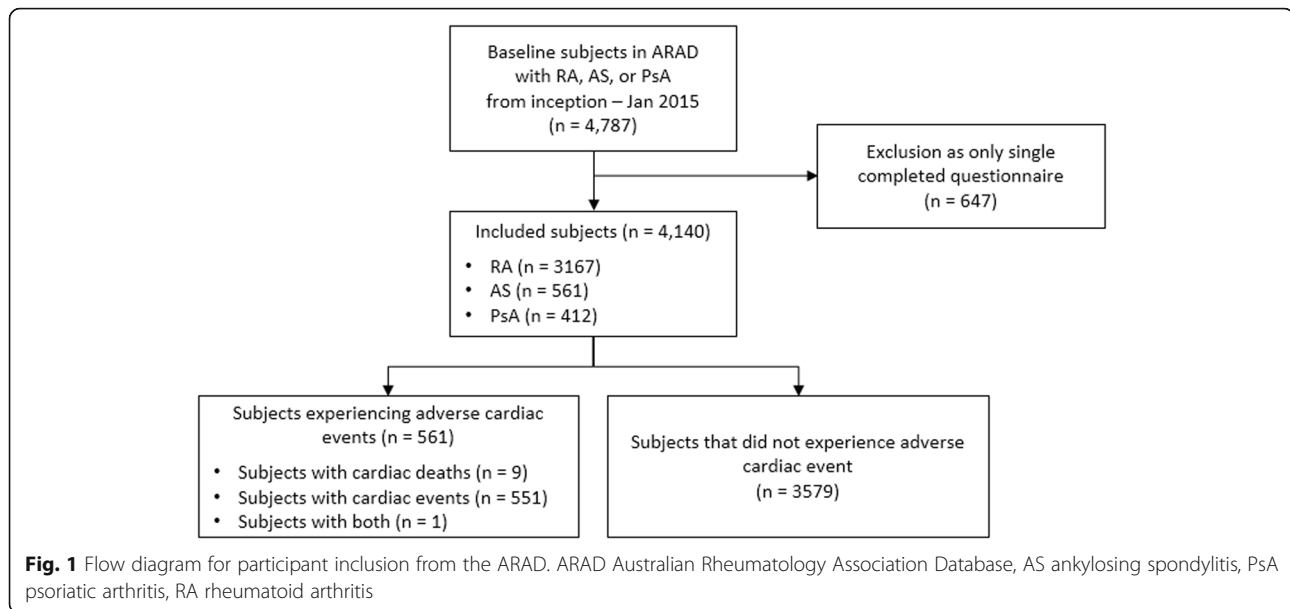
Baseline subjects in ARAD with RA, AS, or PsA from inception – Jan 2015 (n = 4,787)

Exclusion as only single completed questionnaire (n = 647)

Included subjects (n = 4,140)

• RA (n = 3167)
• AS (n = 561)
• PsA (n = 412)

Subjects experiencing adverse cardiac events (n = 561)

• Subjects with cardiac deaths (n = 9)
• Subjects with cardiac events (n = 551)
• Subjects with both (n = 1)

Subjects that did not experience adverse cardiac event (n = 3579)

**Fig. 1** Flow diagram for participant inclusion from the ARAD. ARAD Australian Rheumatology Association Database, AS ankylosing spondylitis, PsA psoriatic arthritis, RA rheumatoid arthritis